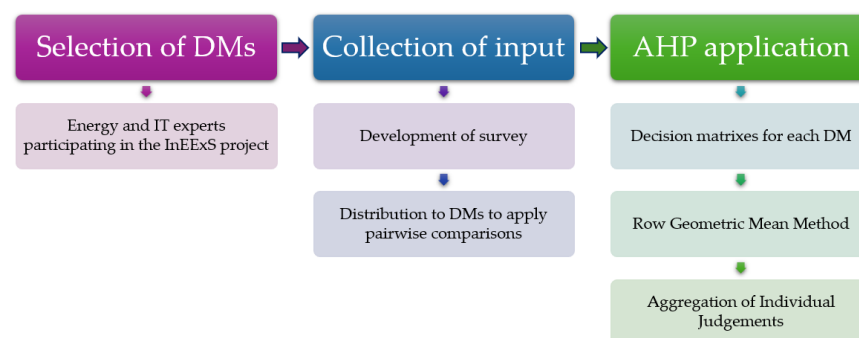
Selection of DMs

Energy and IT experts participating in the InEExS project

Collection of input

Development of survey

Distribution to DMs to apply pairwise comparisons

AHP application

Decision matrixes for each DM

Row Geometric Mean Method

Aggregation of Individual Judgements